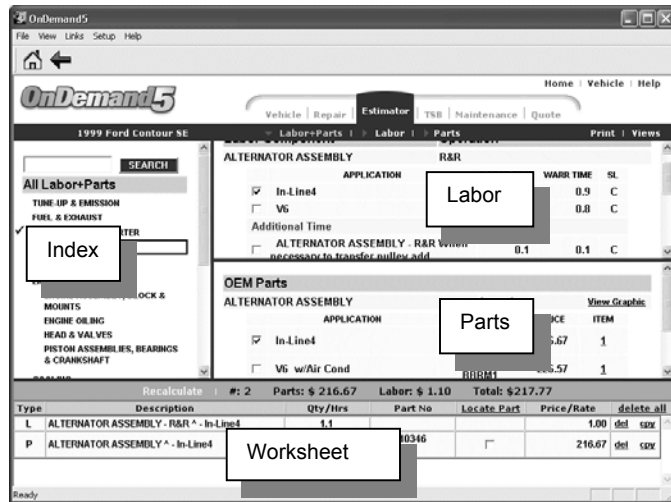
OnDemand5
File View Links Setup Help

Home | Vehicle | Help
OnDemand5
Vehicle | Repair | Estimator | TSB | Maintenance | Quote
1999 Ford Contour SE
Labor+Parts | Labor | Parts
Print | Views

SEARCH
All Labor+Parts
TUNE-UP & EMISSION
FUEL & EXHAUST
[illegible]TER
Index
MOUNTS
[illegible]LOCK &
ENGINE OILING
HEAD & VALVES
PISTON ASSEMBLIES, BEARINGS & CRANKSHAFT

ALTERNATOR ASSEMBLY R&R
| APPLICATION | | WARR TIME | SL |
|---|---|---|---|
| In-Line4 | | 0.9 | C |
| V6 | | 0.8 | C |
| Additional Time | | | |
| ALTERNATOR ASSEMBLY - R&R When necessary to transfer pulley add | 0.1 | 0.1 | C |

Labor

OEM Parts
ALTERNATOR ASSEMBLY View Graphic
| APPLICATION | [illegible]ICE | ITEM |
|---|---|---|
| In-Line4 | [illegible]5.67 | 1 |
| V6 w/Air Cond | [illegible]5.57 | 1 |

Parts

Recalculate | #: 2 Parts: $ 216.67 Labor: $ 1.10 Total: $217.77

| Type | Description | Qty/Hrs | Part No | Locate Part | Price/Rate | delete all |
|---|---|---|---|---|---|---|
| L | ALTERNATOR ASSEMBLY - R&R ^ - In-Line4 | 1.1 | | | 1.00 | del cpy |
| P | ALTERNATOR ASSEMBLY ^ - In-Line4 | | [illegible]10346 | | 216.67 | del cpy |

Worksheet

Ready